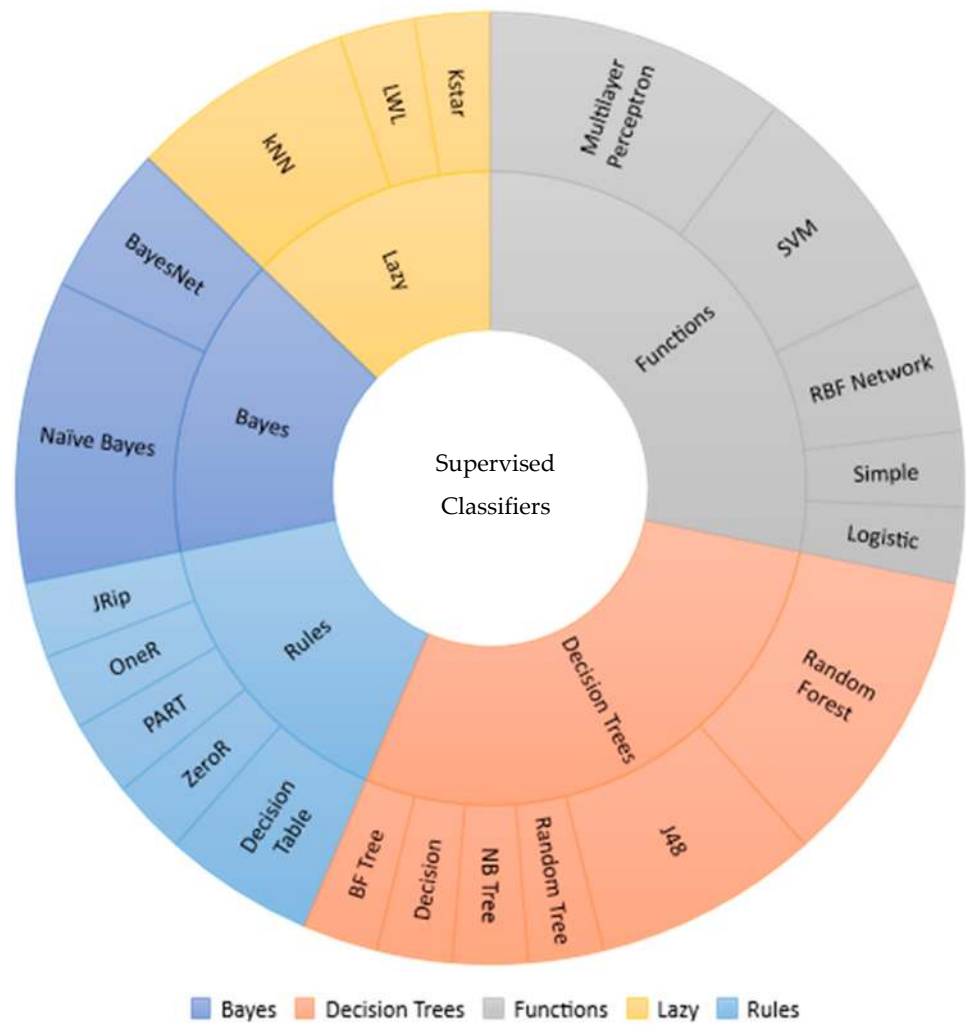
Supervised Classifiers

Lazy
kNN
LWL
Kstar

Functions
Multilayer Perceptron
SVM
RBF Network
Simple
Logistic

Decision Trees
Random Forest
J48
Random Tree
NB Tree
Decision
BF Tree

Rules
Decision Table
ZeroR
PART
OneR
JRip

Bayes
Naïve Bayes
BayesNet

Bayes Decision Trees Functions Lazy Rules